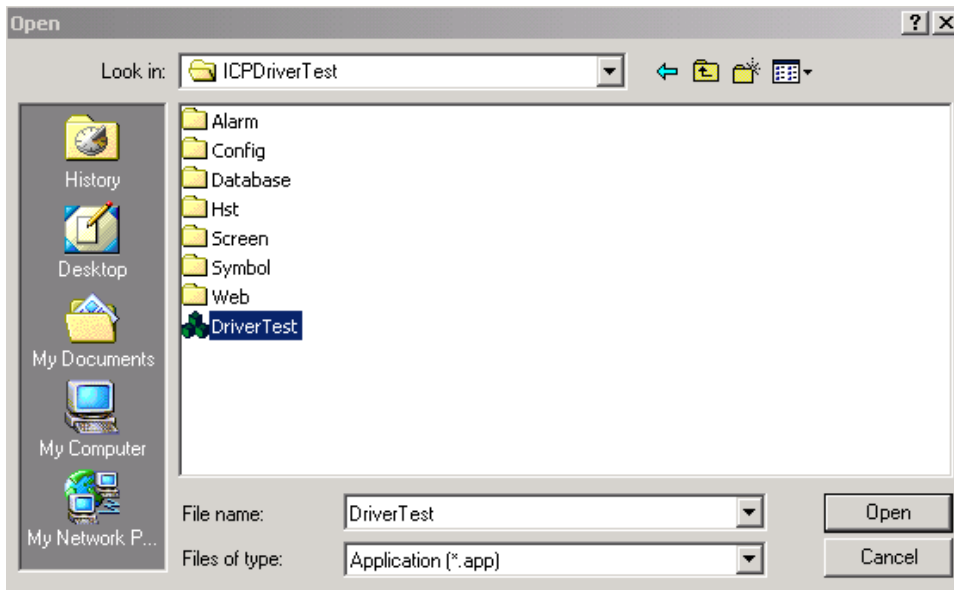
Open

?

X

Look in: ICPDriverTest

History

Desktop

My Documents

My Computer

My Network P...

Alarm

Config

Database

Hst

Screen

Symbol

Web

DriverTest

File name: DriverTest

Files of type: Application (*.app)

Open

Cancel